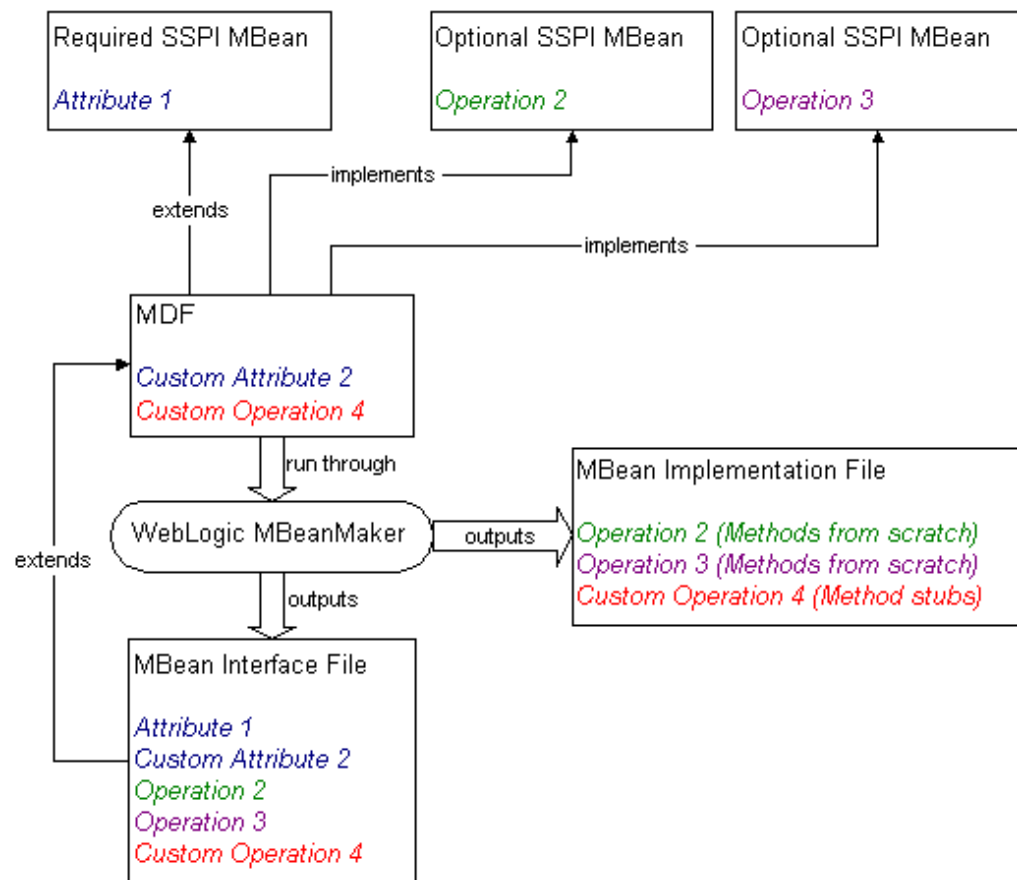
Required SSPI MBean

Attribute 1

Optional SSPI MBean

Operation 2

Optional SSPI MBean

Operation 3

implements

extends

implements

MDF

Custom Attribute 2
Custom Operation 4

run through

MBean Implementation File

WebLogic MBeanMaker

outputs

Operation 2 (Methods from scratch)
Operation 3 (Methods from scratch)
Custom Operation 4 (Method stubs)

extends

outputs

MBean Interface File

Attribute 1
Custom Attribute 2
Operation 2
Operation 3
Custom Operation 4